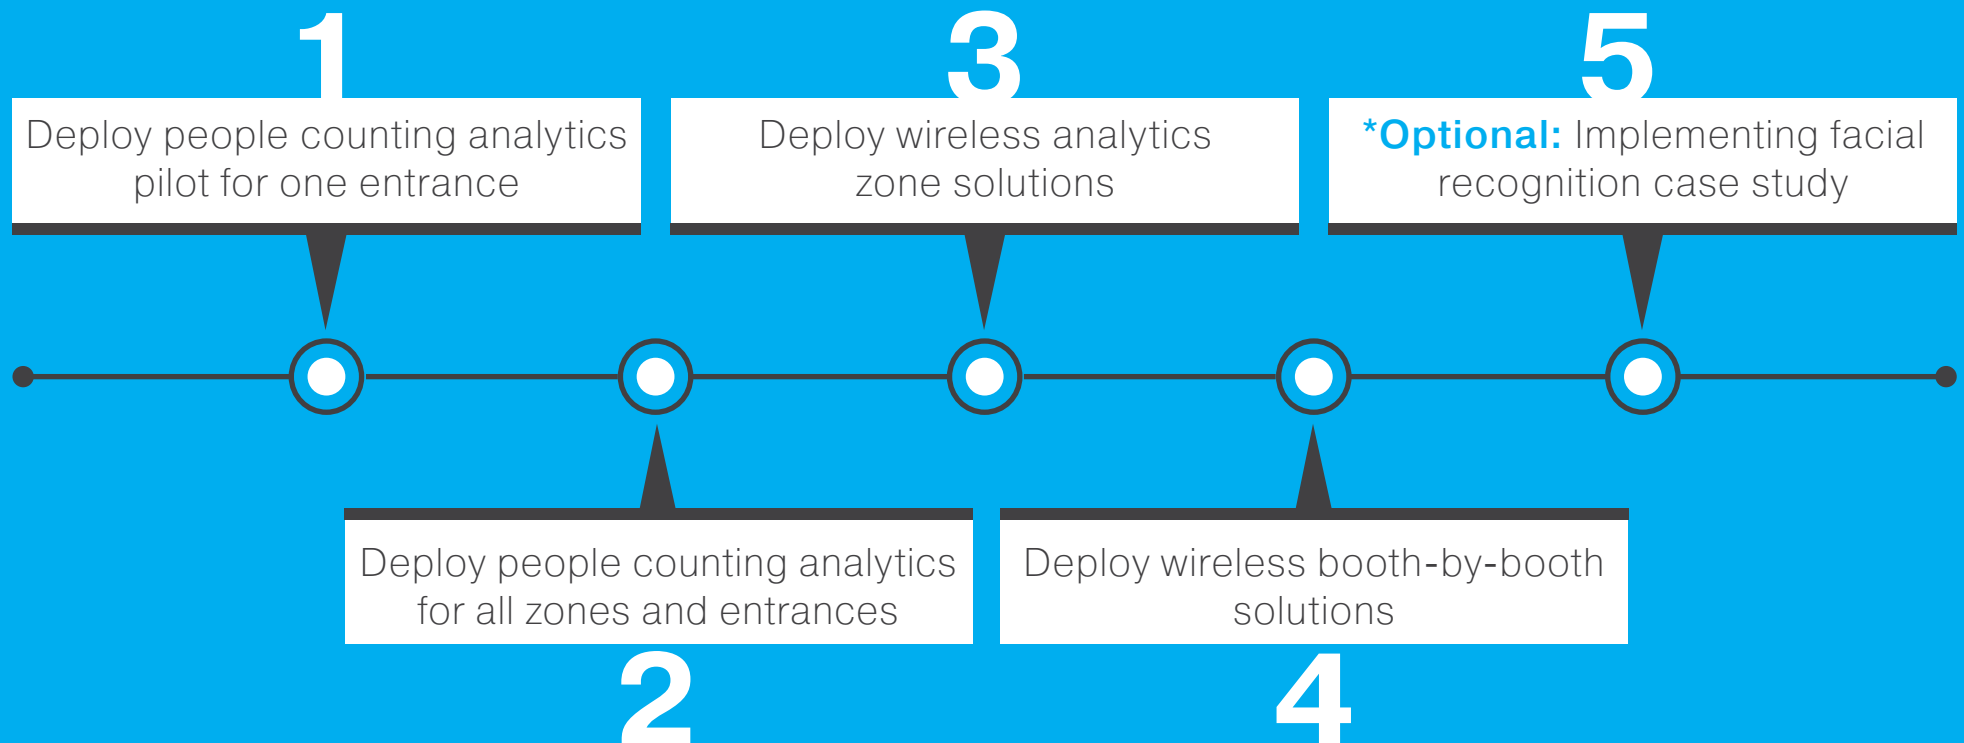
1

Deploy people counting analytics pilot for one entrance

3

Deploy wireless analytics zone solutions

5

*Optional: Implementing facial recognition case study

Deploy people counting analytics for all zones and entrances

2

Deploy wireless booth-by-booth solutions

4